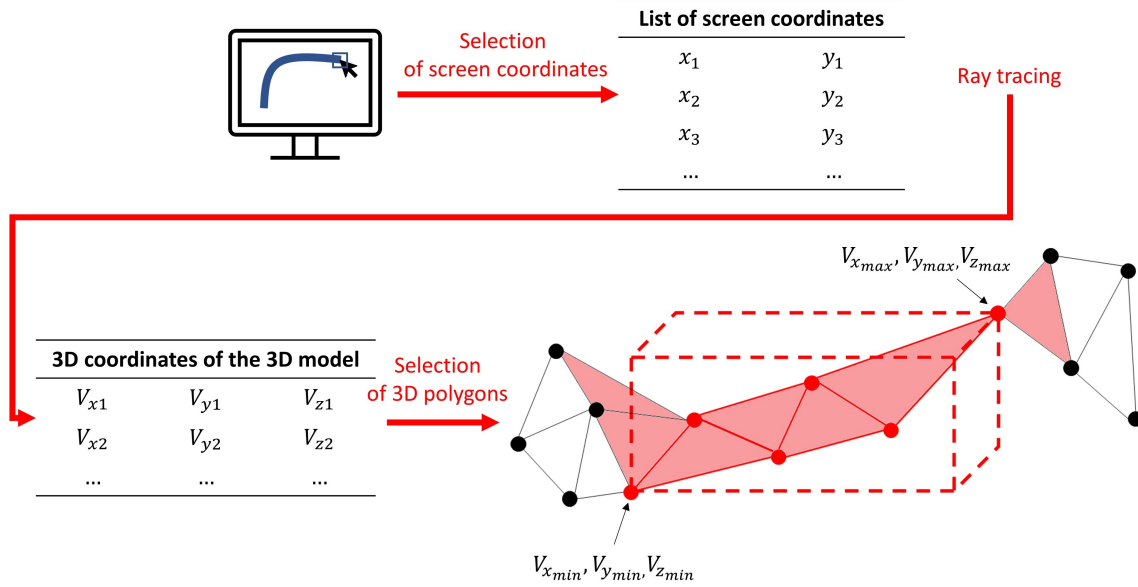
Selection of screen coordinates

| List of screen coordinates | |
|---|---|
| $x_1$ | $y_1$ |
| $x_2$ | $y_2$ |
| $x_3$ | $y_3$ |
| ... | ... |

Ray tracing

| 3D coordinates of the 3D model | | |
|---|---|---|
| $V_{x1}$ | $V_{y1}$ | $V_{z1}$ |
| $V_{x2}$ | $V_{y2}$ | $V_{z2}$ |
| ... | ... | ... |

Selection of 3D polygons

$V_{x_{max}}, V_{y_{max}}, V_{z_{max}}$

$V_{x_{min}}, V_{y_{min}}, V_{z_{min}}$